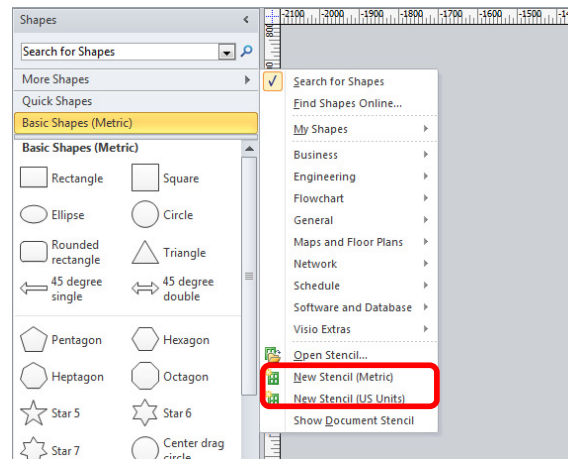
Shapes

Search for Shapes

More Shapes

Quick Shapes

Basic Shapes (Metric)

Basic Shapes (Metric)

Rectangle

Square

Ellipse

Circle

Rounded rectangle

Triangle

45 degree single

45 degree double

Pentagon

Hexagon

Heptagon

Octagon

Star 5

Star 6

Star 7

Center drag circle

-2100 -2000 -1900 -1800 -1700 -1600 -1500

800

Search for Shapes

Find Shapes Online...

My Shapes

Business

Engineering

Flowchart

General

Maps and Floor Plans

Network

Schedule

Software and Database

Visio Extras

Open Stencil...

New Stencil (Metric)

New Stencil (US Units)

Show Document Stencil